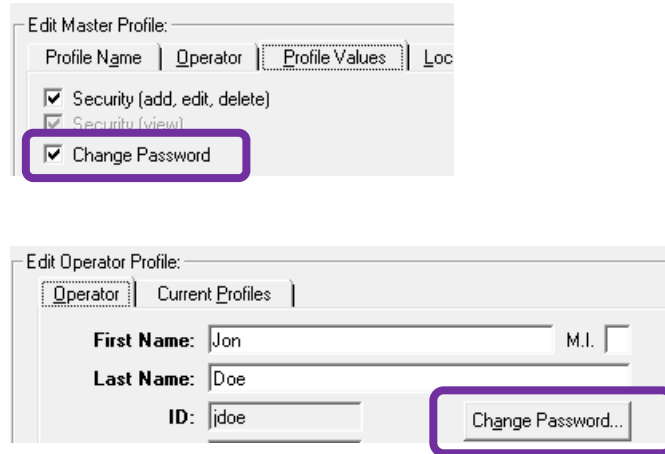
Edit Master Profile:

Profile Name | Operator | Profile Values | Loc

Security (add, edit, delete)
Security (view)
Change Password

Edit Operator Profile:

Operator | Current Profiles

First Name: Jon
M.I.
Last Name: Doe
ID: jdoe
Change Password...